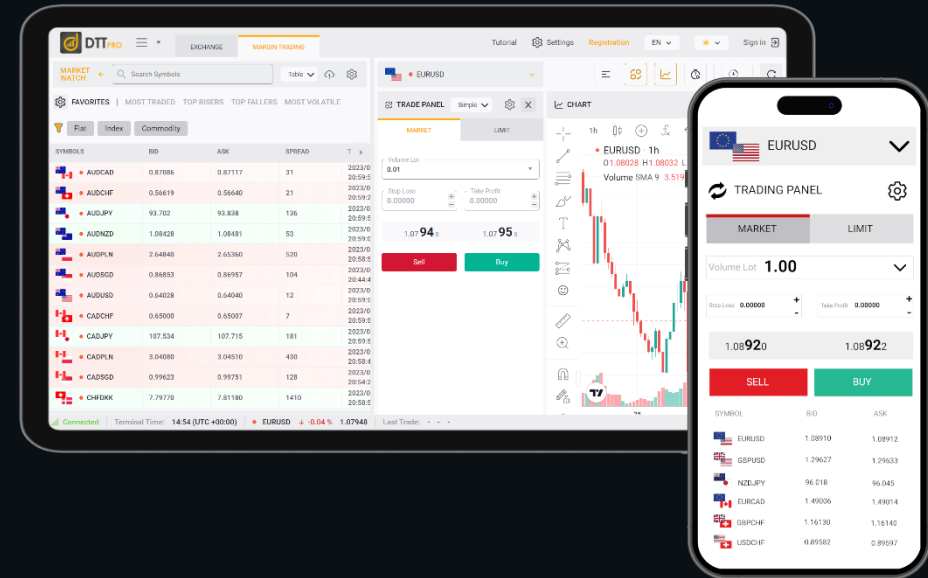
DTT PRO

EXCHANGE MARGIN TRADING

Tutorial Settings Registration EN Sign In

MARKET WATCH Search Symbols Table

FAVORITES | MOST TRADED TOP RISERS TOP FALLERS MOST VOLATILE

Fiat Index Commodity

| SYMBOLS | BID | ASK | SPREAD | T |
|---|---|---|---|---|
| AUDCAD | 0.87086 | 0.87117 | 31 | 2023/0 20:59:5 |
| AUDCHF | 0.56619 | 0.56640 | 21 | 2023/0 20:59:3 |
| AUDJPY | 93.702 | 93.838 | 136 | 2023/0 20:59:5 |
| AUDNZD | 1.08428 | 1.08481 | 53 | 2023/0 20:59:5 |
| AUDPLN | 2.64840 | 2.65360 | 520 | 2023/0 20:59:5 |
| AUDSGD | 0.86853 | 0.86957 | 104 | 2023/0 20:59:5 |
| AUDUSD | 0.64028 | 0.64040 | 12 | 2023/0 20:59:5 |
| CADCHF | 0.65000 | 0.65007 | 7 | 2023/0 20:59:5 |
| CADJPY | 107.534 | 107.715 | 181 | 2023/0 20:59:5 |
| CADPLN | 3.04080 | 3.04510 | 430 | 2023/0 20:59:5 |
| CADSGD | 0.99623 | 0.99751 | 128 | 2023/0 20:54:2 |
| CHFDKK | 7.79770 | 7.81180 | 1410 | 2023/0 20:59:5 |

Connected Terminal Time: 14:54 (UTC +00:00) EURUSD -0.04 % 1.07948 Last Trade: - - -

EURUSD

TRADE PANEL Simple

MARKET LIMIT

Volume Lot
0.01

Stop Loss
0.00000

Take Profit
0.00000

1.0794 5 1.0795 5

Sell Buy

CHART

1h

EURUSD 1h
O 1.08028 H 1.08032
Volume SMA 9 3.519

EURUSD

TRADING PANEL

MARKET LIMIT

Volume Lot 1.00

Stop Loss 0.00000 Take Profit 0.00000

1.08920 1.08922

SELL BUY

| SYMBOL | BID | ASK |
|---|---|---|
| EURUSD | 1.08910 | 1.08912 |
| GBPUSD | 1.29627 | 1.29633 |
| NZDJPY | 96.018 | 96.045 |
| EURCAD | 1.49006 | 1.49014 |
| GBPCHF | 1.16130 | 1.16140 |
| USDCHF | 0.89582 | 0.89597 |